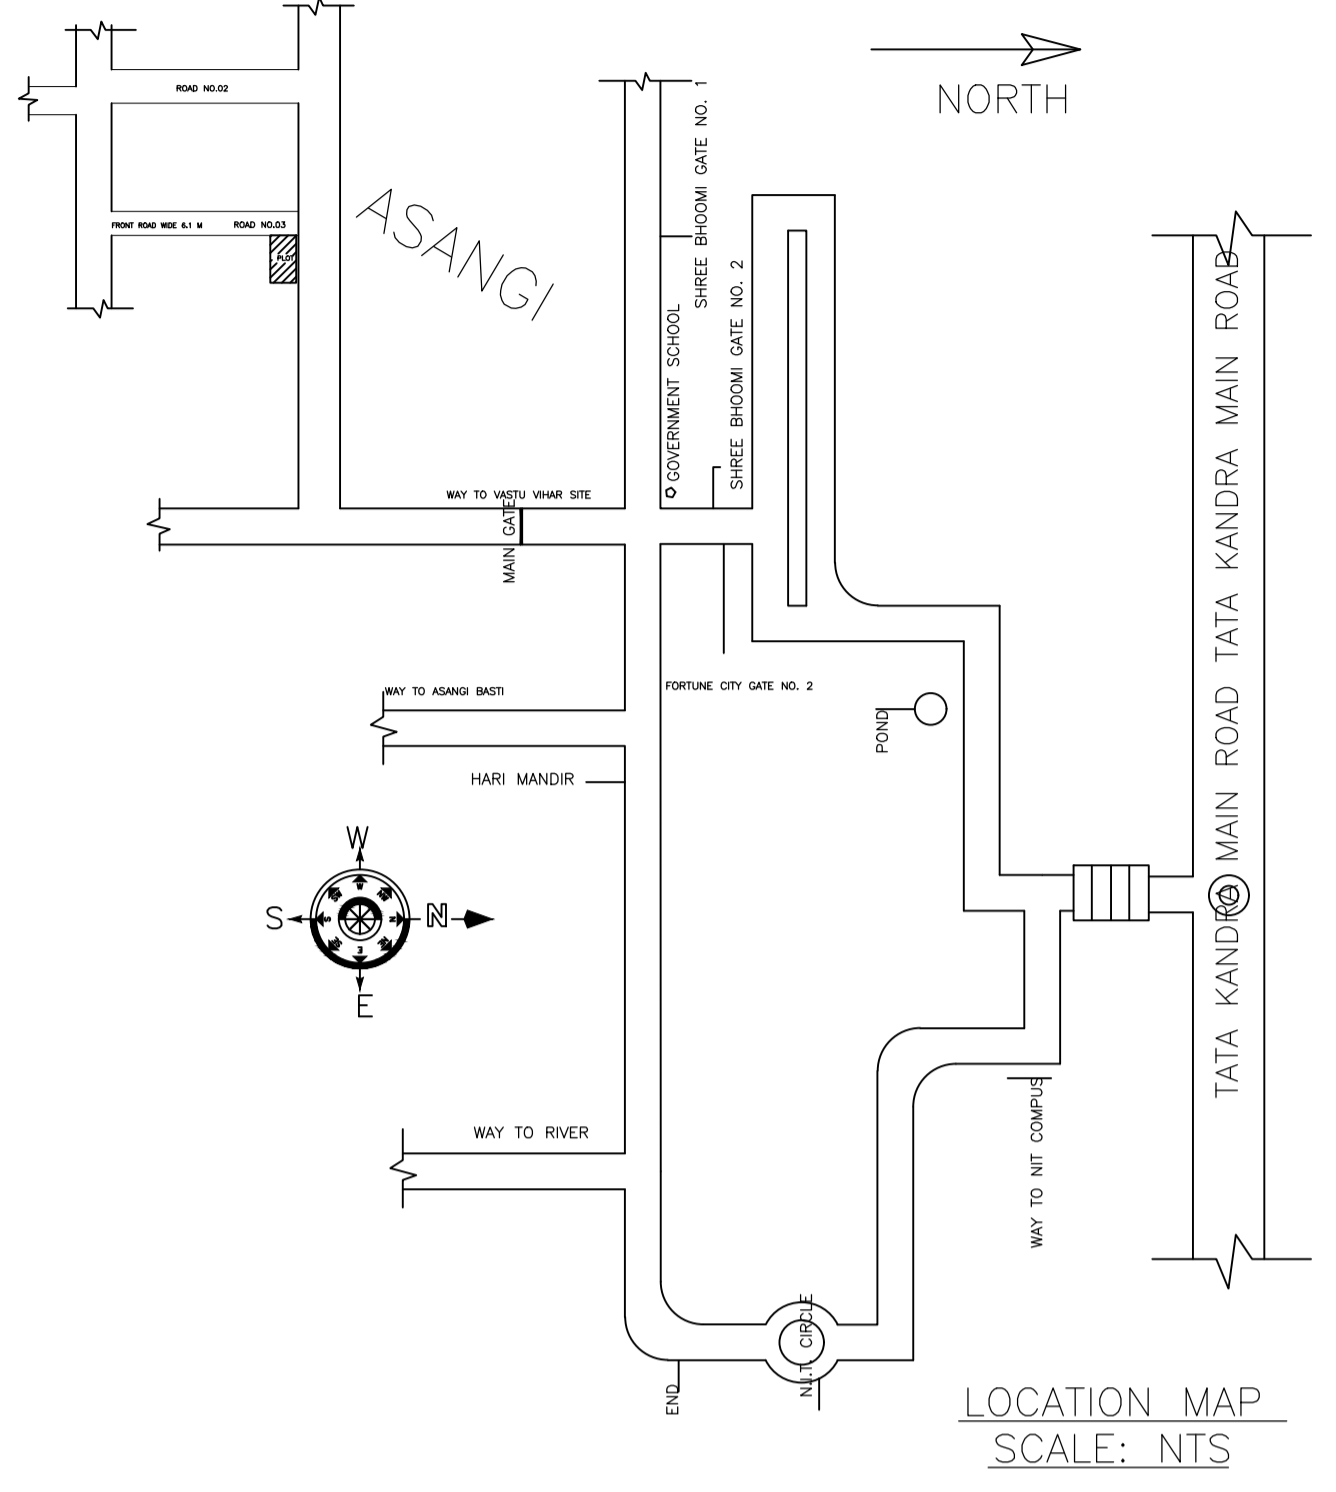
NORTH

ROAD NO.02

FRONT ROAD WIDE 6.1 M

ROAD NO.03

PLOT

ASANGI

SHREE BHOOMI GATE NO. 1

SHREE BHOOMI GATE NO. 2

GOVERNMENT SCHOOL

WAY TO VASTU VIHAR SITE

MAIN GATE

TATA KANDRA MAIN ROAD

TATA KANDRA MAIN ROAD

WAY TO ASANGI BASTI

FORTUNE CITY GATE NO. 2

POND

HARI MANDIR

W

S

N

E

WAY TO RIVER

WAY TO NIT COMPUS

END

N.I.T. CIRCLE

LOCATION MAP
SCALE: NTS